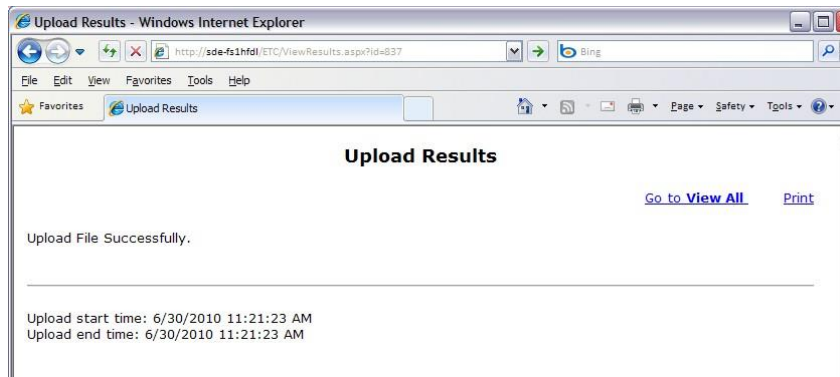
Upload Results - Windows Internet Explorer

http://sde-fs1hfdl/ETC/ViewResults.aspx?id=837

Bing

File Edit View Favorites Tools Help

Favorites

Upload Results

Page ▾ Safety ▾ Tools ▾

Upload Results

Go to View All

Print

Upload File Successfully.

Upload start time: 6/30/2010 11:21:23 AM
Upload end time: 6/30/2010 11:21:23 AM